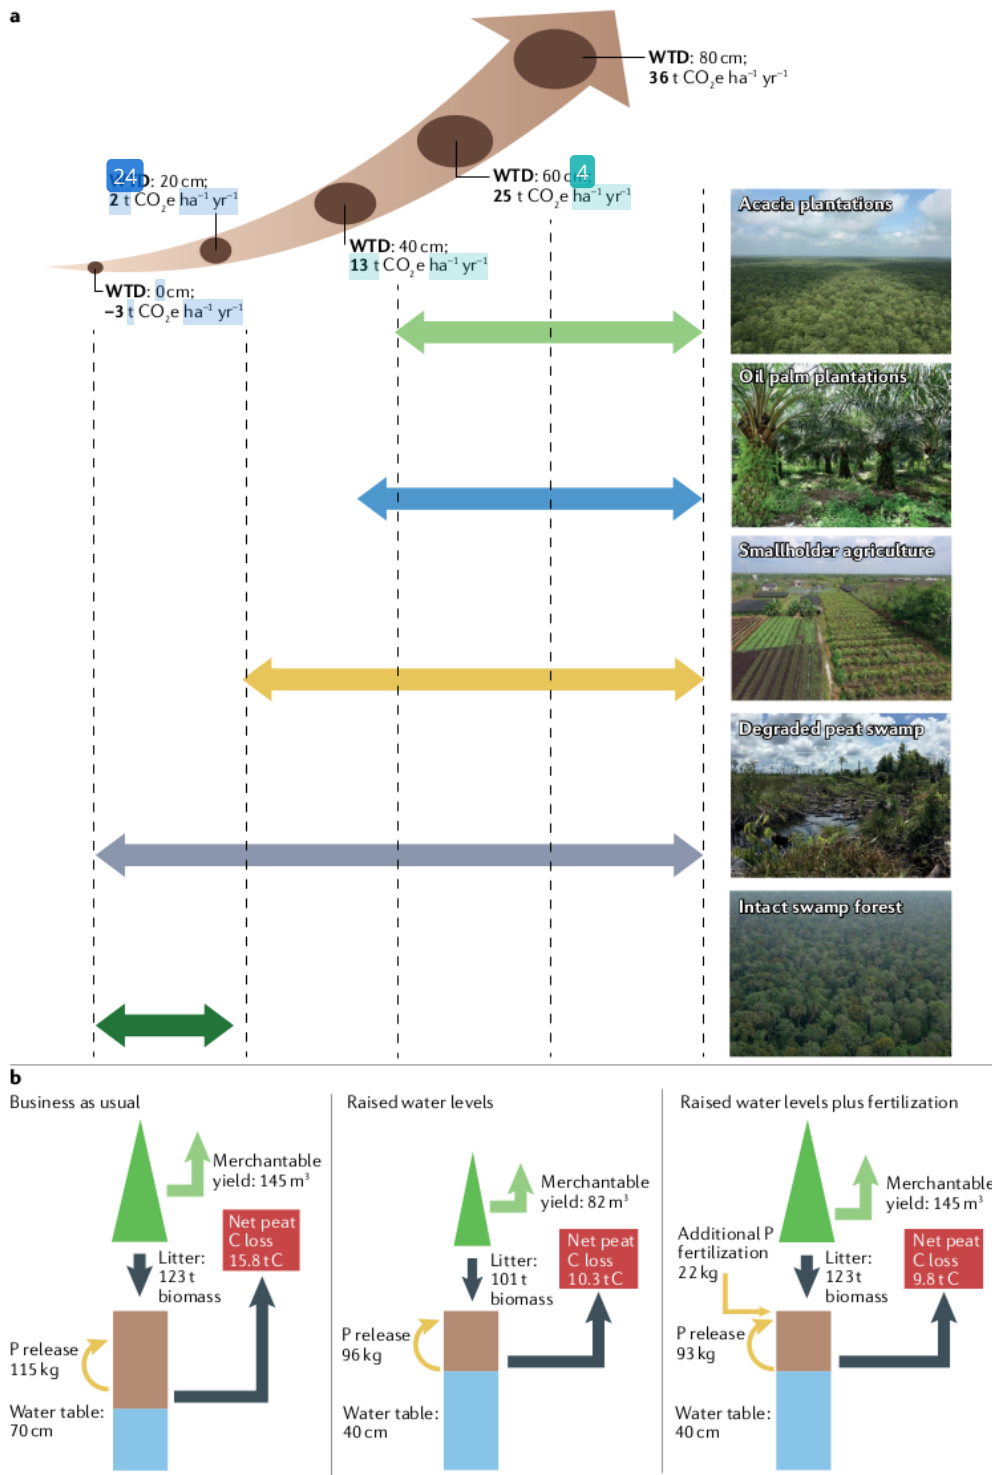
a

WTD: 80 cm; 36 t $CO_2$e ha$^{-1}$ yr$^{-1}$

24

WTD: 20 cm; 2 t $CO_2$e ha$^{-1}$ yr$^{-1}$

WTD: 60 c 4

25 t $CO_2$e ha$^{-1}$ yr$^{-1}$

WTD: 40 cm; 13 t $CO_2$e ha$^{-1}$ yr$^{-1}$

WTD: 0 cm; −3 t $CO_2$e ha$^{-1}$ yr$^{-1}$

Acacia plantations

Oil palm plantations

Smallholder agriculture

Degraded peat swamp

Intact swamp forest

b

Business as usual

Merchantable yield: 145 m$^3$

Net peat C loss 15.8 tC

Litter: 123 t biomass

P release 115 kg

Water table: 70 cm

Raised water levels

Merchantable yield: 82 m$^3$

Net peat C loss 10.3 tC

Litter: 101 t biomass

P release 96 kg

Water table: 40 cm

Raised water levels plus fertilization

Merchantable yield: 145 m$^3$

Additional P fertilization 22 kg

Net peat C loss 9.8 t C

Litter: 123 t biomass

P release 93 kg

Water table: 40 cm